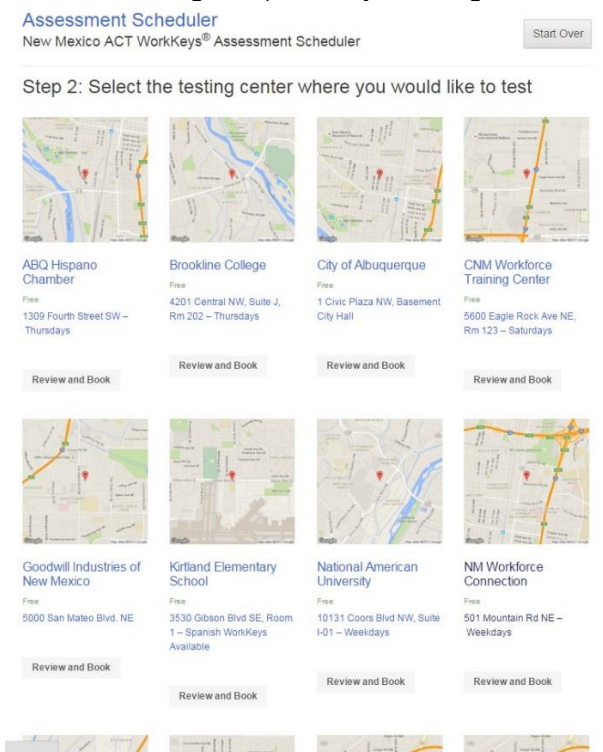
Assessment Scheduler
New Mexico ACT WorkKeys® Assessment Scheduler

Start Over

Step 2: Select the testing center where you would like to test

ABQ Hispano Chamber
Free
1309 Fourth Street SW – Thursdays
Review and Book

Brookline College
Free
4201 Central NW, Suite J, Rm 202 – Thursdays
Review and Book

City of Albuquerque
Free
1 Civic Plaza NW, Basement City Hall
Review and Book

CNM Workforce Training Center
Free
5600 Eagle Rock Ave NE, Rm 123 – Saturdays
Review and Book

Goodwill Industries of New Mexico
Free
5000 San Mateo Blvd. NE
Review and Book

Kirtland Elementary School
Free
3530 Gibson Blvd SE, Room 1 – Spanish WorkKeys Available
Review and Book

National American University
Free
10131 Coors Blvd NW, Suite I-01 – Weekdays
Review and Book

NM Workforce Connection
Free
501 Mountain Rd NE – Weekdays
Review and Book